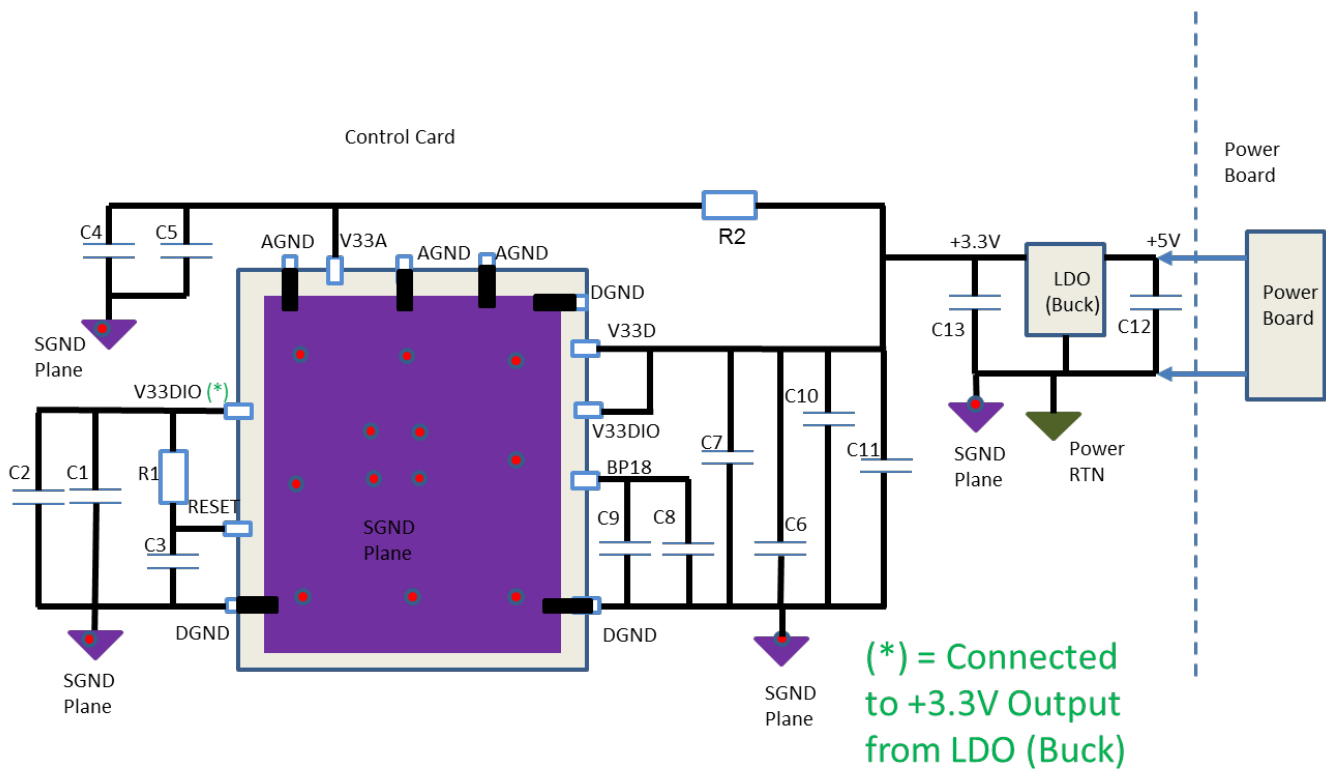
Control Card

Power Board

R2

C4 C5

AGND V33A AGND AGND

DGND

+3.3V

LDO (Buck)

+5V

Power Board

SGND Plane

V33D

C13 C12

V33DIO (*)

V33DIO

C10

C7

C11

SGND Plane

Power RTN

C2 C1

R1

RESET

BP18

SGND Plane

C9 C8 C6

C3

DGND

DGND

SGND Plane

SGND Plane

(*) = Connected to +3.3V Output from LDO (Buck)